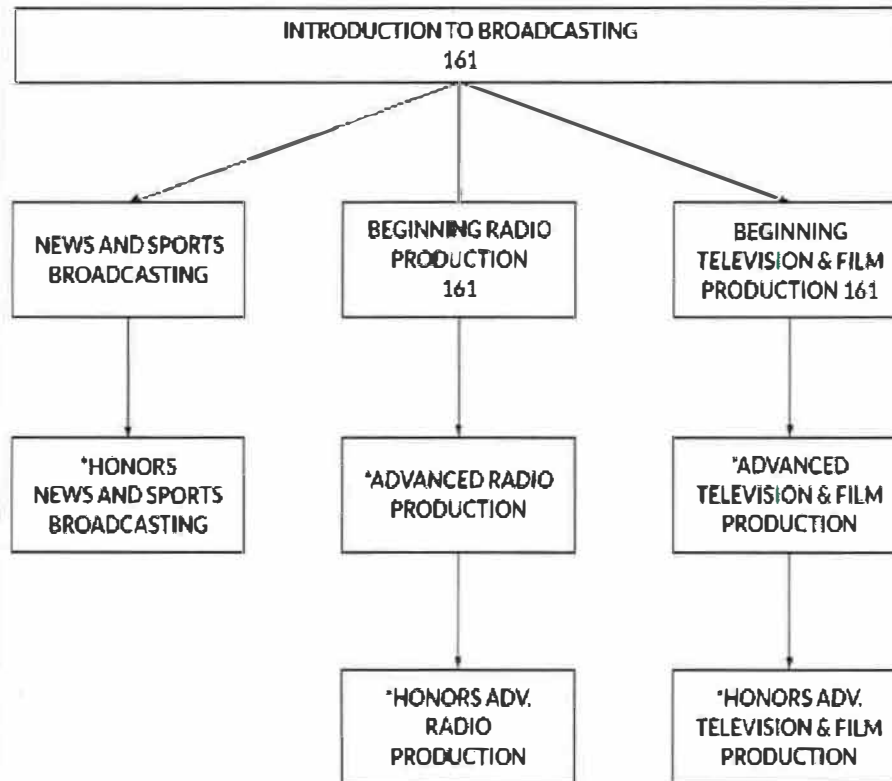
INTRODUCTION TO BROADCASTING
161

NEWS AND SPORTS BROADCASTING

BEGINNING RADIO PRODUCTION
161

BEGINNING TELEVISION & FILM PRODUCTION 161

*HONORS NEWS AND SPORTS BROADCASTING

*ADVANCED RADIO PRODUCTION

*ADVANCED TELEVISION & FILM PRODUCTION

*HONORS ADV. RADIO PRODUCTION

*HONORS ADV. TELEVISION & FILM PRODUCTION